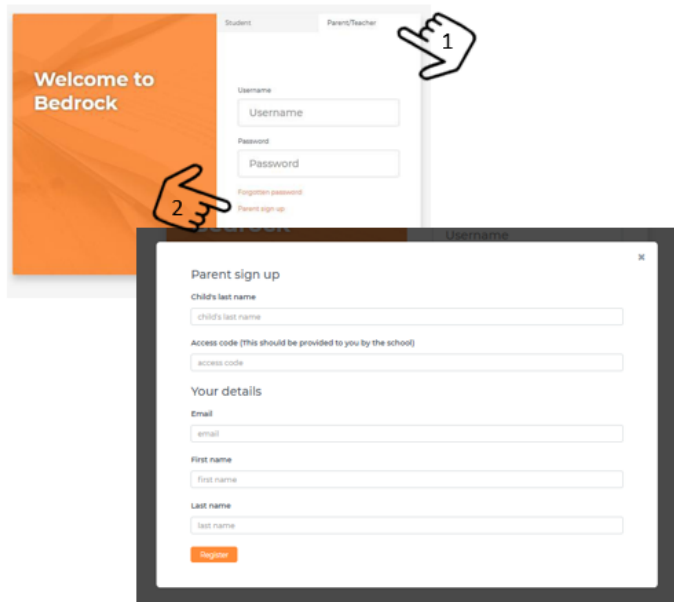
Welcome to Bedrock

Student

Parent/Teacher

1

Username

Username

Password

Password

Forgotten password

2

Parent sign up

Bedrock

Username

×

Parent sign up

Child's last name

child's last name

Access code (This should be provided to you by the school)

access code

Your details

Email

email

First name

first name

Last name

last name

Register